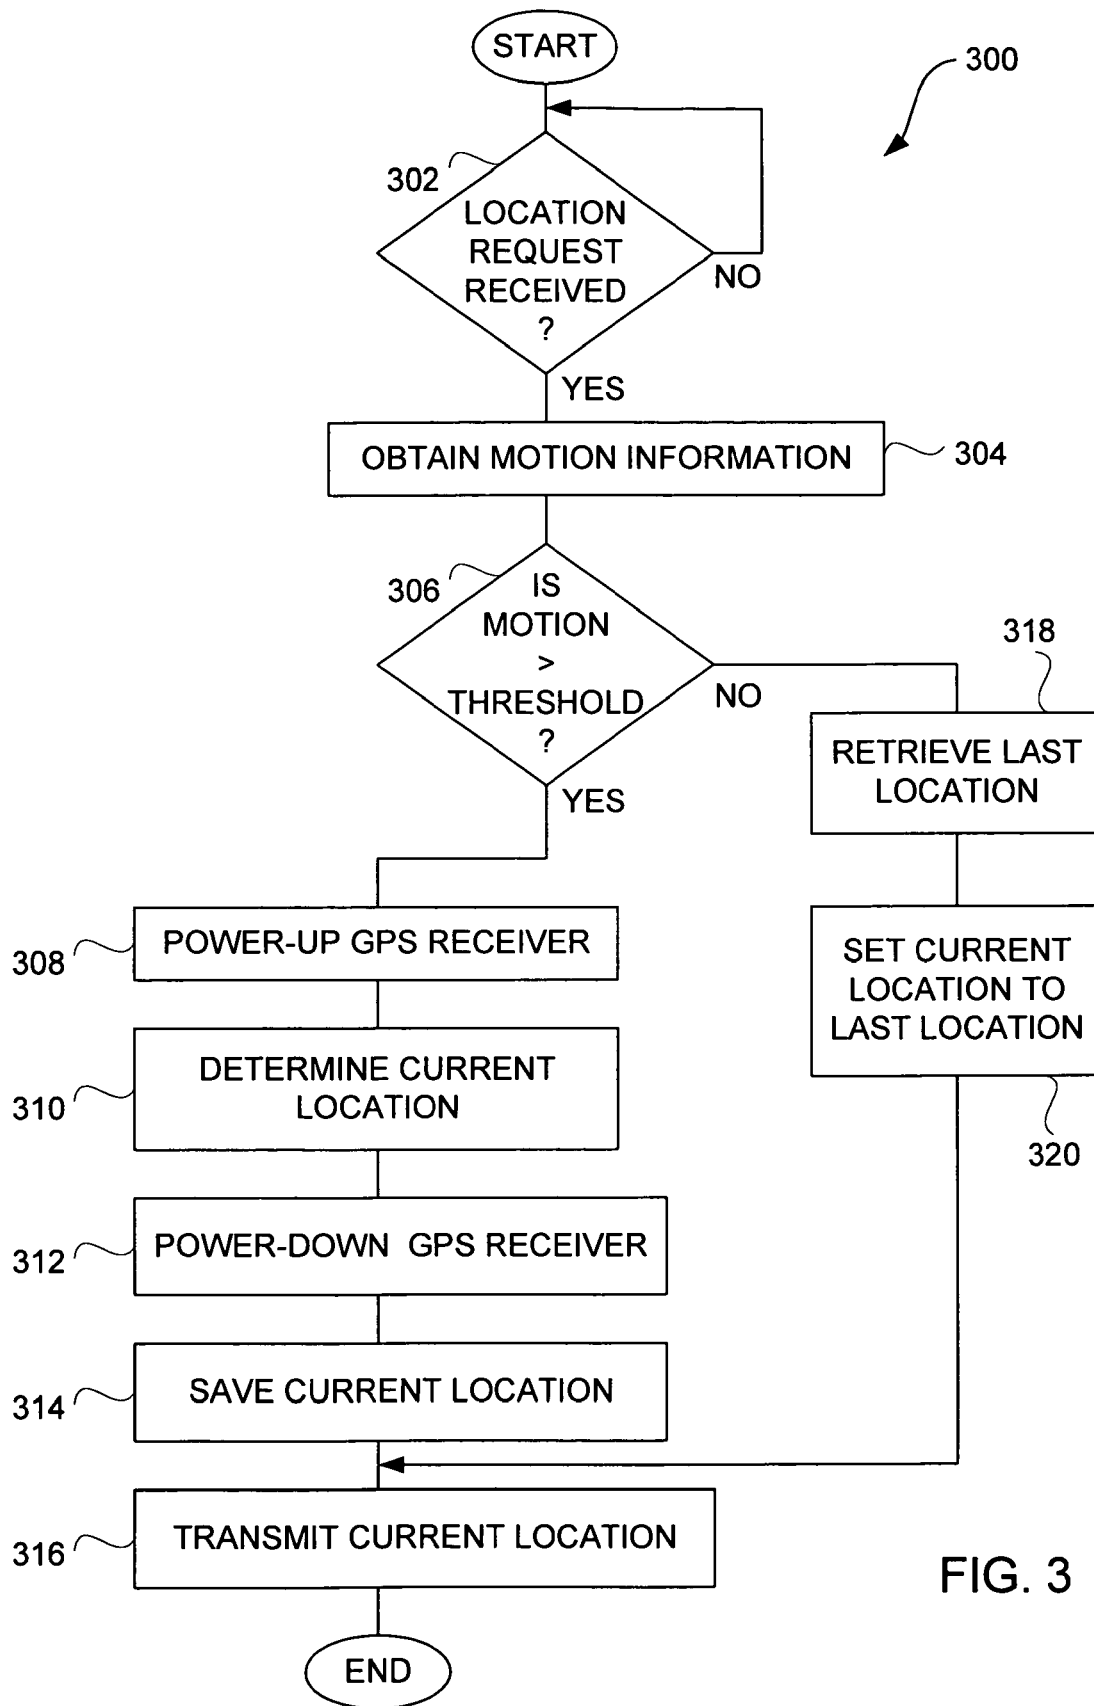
START

300

302

LOCATION REQUEST RECEIVED ?

NO

YES

OBTAIN MOTION INFORMATION

304

306

IS MOTION > THRESHOLD ?

NO

318

YES

RETRIEVE LAST LOCATION

308

POWER-UP GPS RECEIVER

SET CURRENT LOCATION TO LAST LOCATION

310

DETERMINE CURRENT LOCATION

320

312

POWER-DOWN GPS RECEIVER

314

SAVE CURRENT LOCATION

316

TRANSMIT CURRENT LOCATION

FIG. 3

END